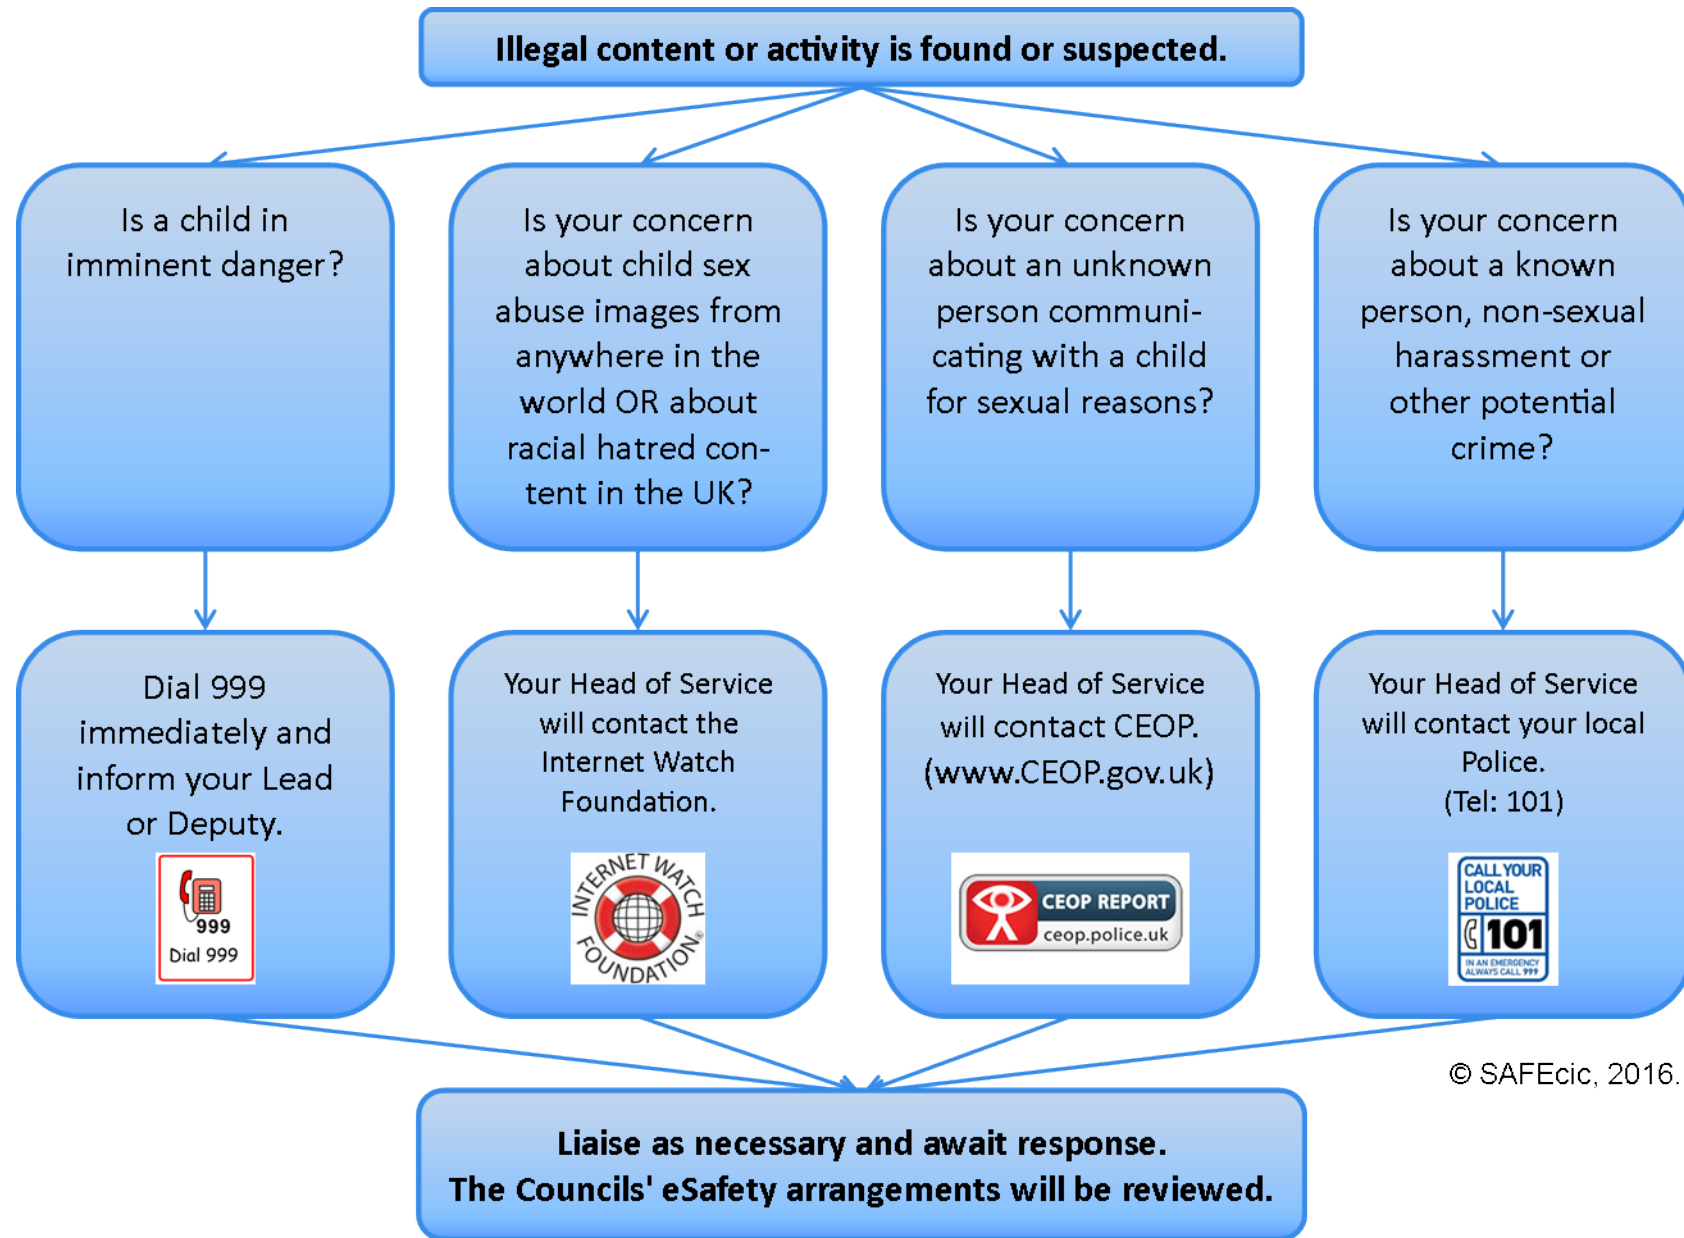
Illegal content or activity is found or suspected.

Is a child in imminent danger?

Is your concern about child sex abuse images from anywhere in the world OR about racial hatred content in the UK?

Is your concern about an unknown person communicating with a child for sexual reasons?

Is your concern about a known person, non-sexual harassment or other potential crime?

Dial 999 immediately and inform your Lead or Deputy.

999
Dial 999

Your Head of Service will contact the Internet Watch Foundation.

INTERNET WATCH FOUNDATION

Your Head of Service will contact CEOP. (www.CEOP.gov.uk)

CEOP REPORT
ceop.police.uk

Your Head of Service will contact your local Police. (Tel: 101)

CALL YOUR LOCAL POLICE
101
IN AN EMERGENCY ALWAYS CALL 999

© SAFEcic, 2016.

Liaise as necessary and await response.
The Councils' eSafety arrangements will be reviewed.